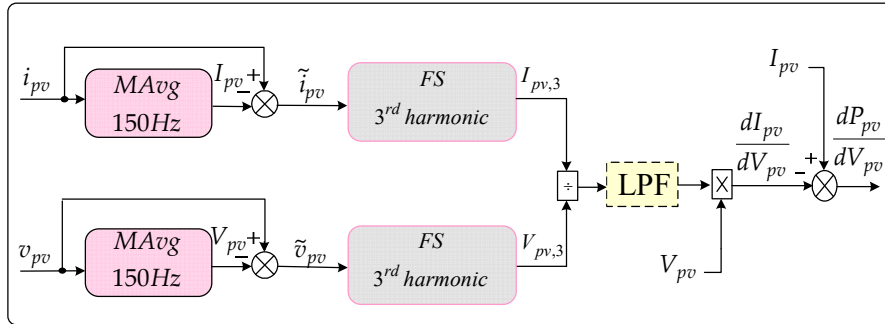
$i_{pv}$

$MAvg$
$150Hz$

$I_{pv}$ + −

$\tilde{i}_{pv}$

$FS$
$3^{rd}$ $harmonic$

$I_{pv,3}$

$\div$

LPF

$\frac{dI_{pv}}{dV_{pv}}$

$\times$

$I_{pv}$

+ −

$\frac{dP_{pv}}{dV_{pv}}$

$v_{pv}$

$MAvg$
$150Hz$

$V_{pv}$ + −

$\tilde{v}_{pv}$

$FS$
$3^{rd}$ $harmonic$

$V_{pv,3}$

$V_{pv}$